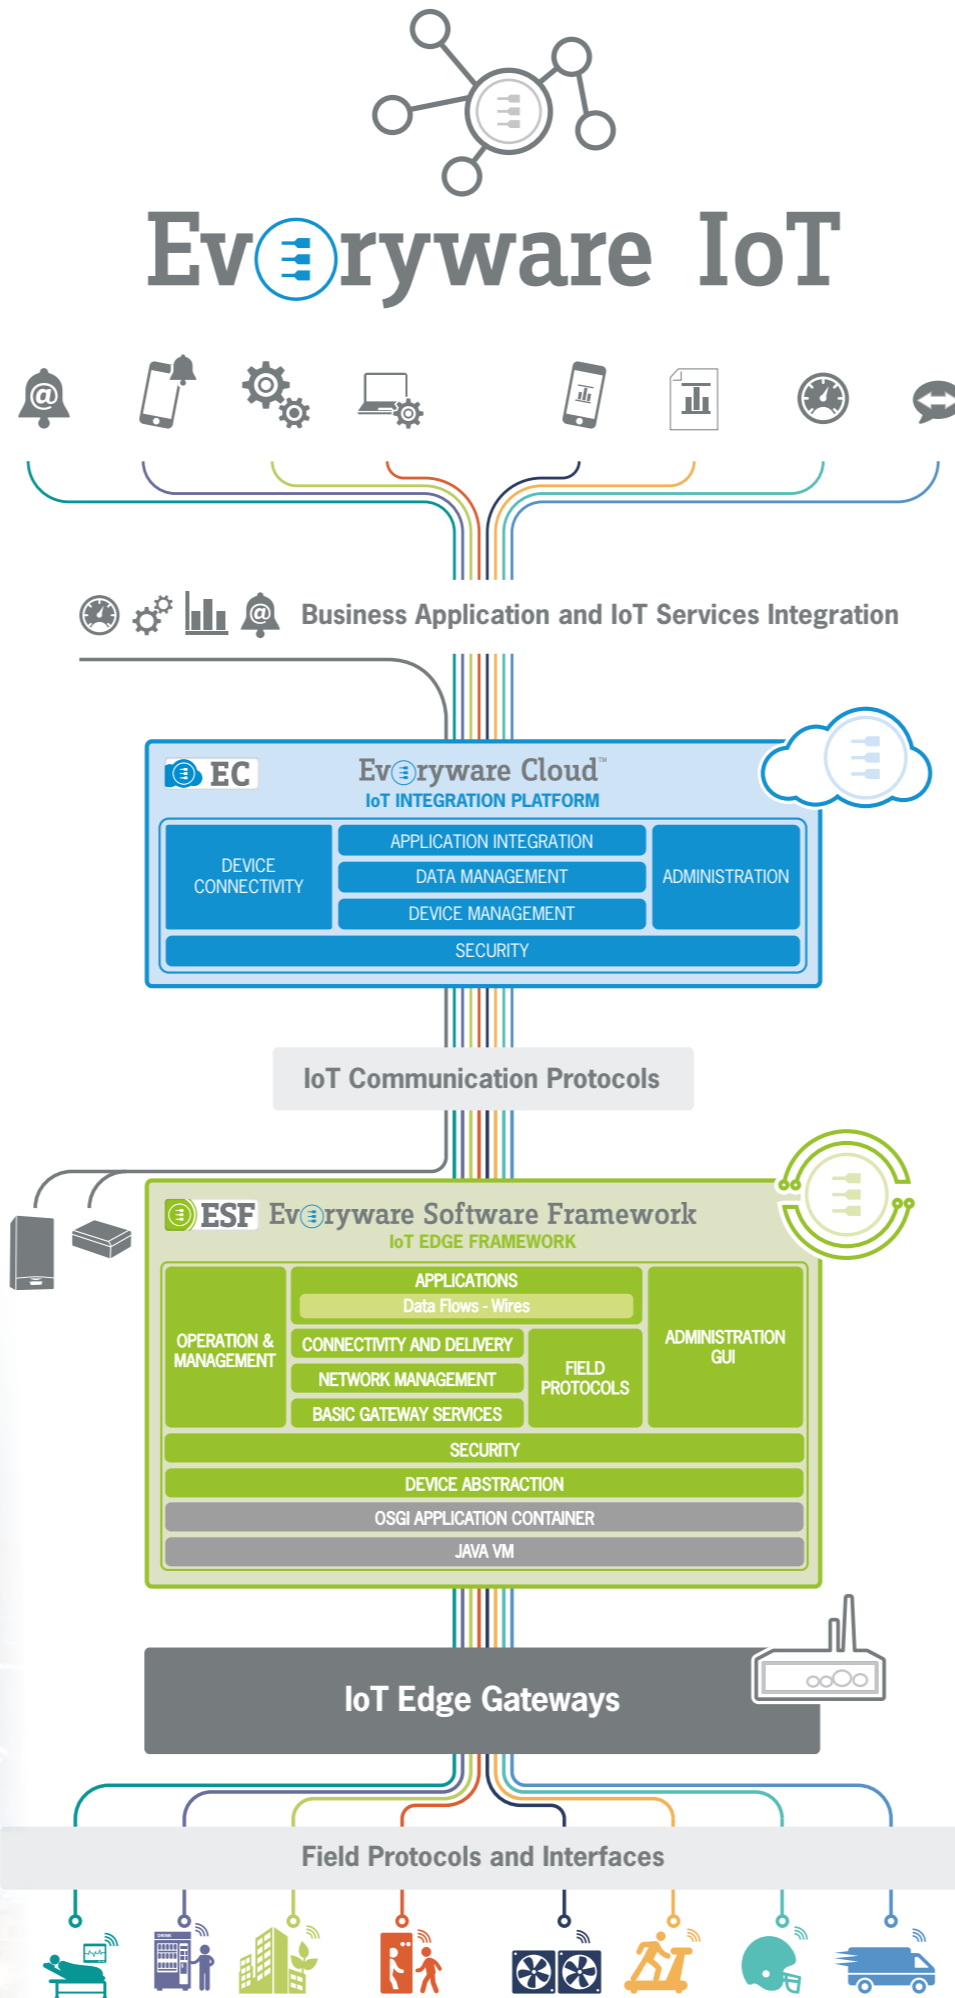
Ev ryware IoT

@

Business Application and IoT Services Integration

EC Ev ryware Cloud™
IoT INTEGRATION PLATFORM

| DEVICE CONNECTIVITY | APPLICATION INTEGRATION | ADMINISTRATION |
|---|---|---|
| | DATA MANAGEMENT | |
| | DEVICE MANAGEMENT | |
| SECURITY | | |

IoT Communication Protocols

ESF Ev ryware Software Framework
IoT EDGE FRAMEWORK

| OPERATION & MANAGEMENT | APPLICATIONS | | ADMINISTRATION GUI |
|---|---|---|---|
| | Data Flows - Wires | | |
| | CONNECTIVITY AND DELIVERY | FIELD PROTOCOLS | |
| | NETWORK MANAGEMENT | | |
| | BASIC GATEWAY SERVICES | | |

SECURITY

DEVICE ABSTRACTION

OSGI APPLICATION CONTAINER

JAVA VM

IoT Edge Gateways

Field Protocols and Interfaces

DRINK